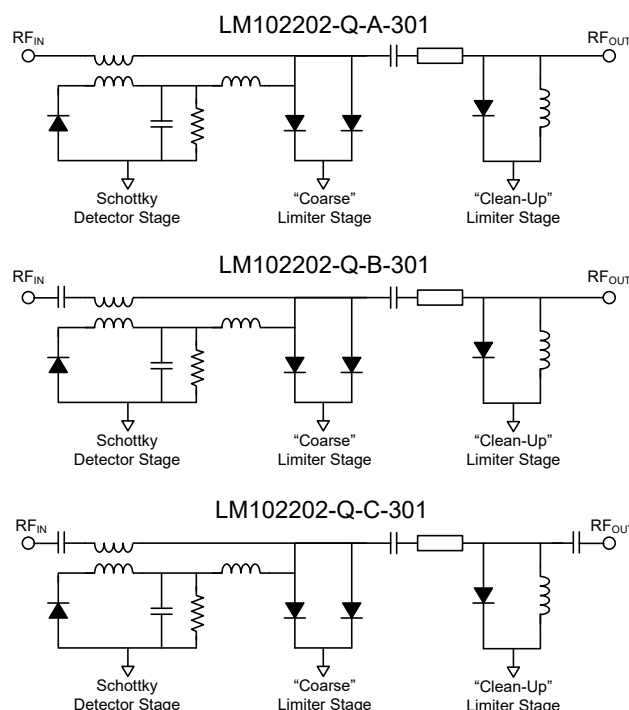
LM102202-Q-A-301

$RF_{IN}$

$RF_{OUT}$

Schottky Detector Stage

“Coarse” Limiter Stage

“Clean-Up” Limiter Stage

LM102202-Q-B-301

$RF_{IN}$

$RF_{OUT}$

Schottky Detector Stage

“Coarse” Limiter Stage

“Clean-Up” Limiter Stage

LM102202-Q-C-301

$RF_{IN}$

$RF_{OUT}$

Schottky Detector Stage

“Coarse” Limiter Stage

“Clean-Up” Limiter Stage